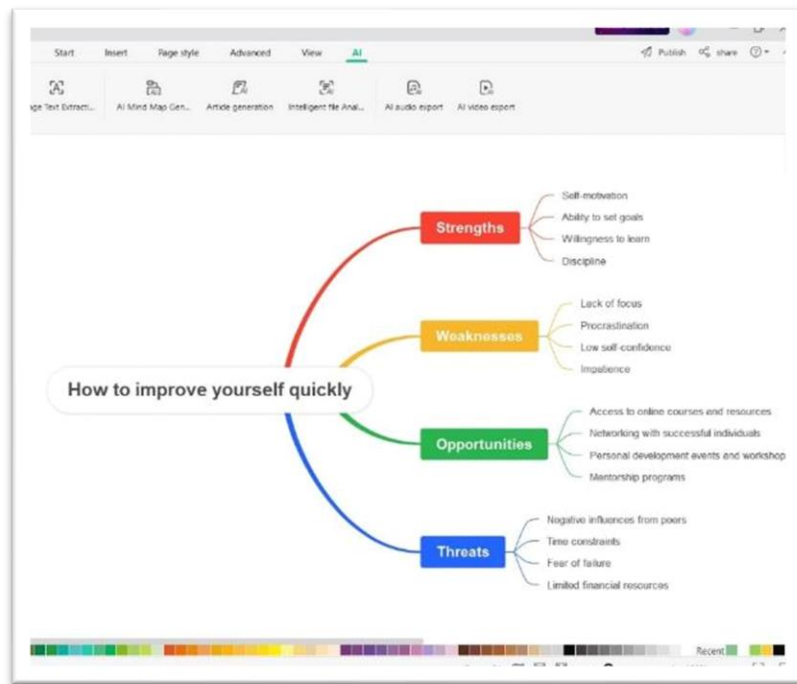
Start Insert Page style Advanced View AI

Publish share

age Text Extracti... AI Mind Map Gen... Article generation Intelligent file Anal... AI audio export AI video export

How to improve yourself quickly

Strengths
Self-motivation
Ability to set goals
Willingness to learn
Discipline

Weaknesses
Lack of focus
Procrastination
Low self-confidence
Impatience

Opportunities
Access to online courses and resources
Networking with successful individuals
Personal development events and workshop
Mentorship programs

Threats
Negative influences from peers
Time constraints
Fear of failure
Limited financial resources

Recent